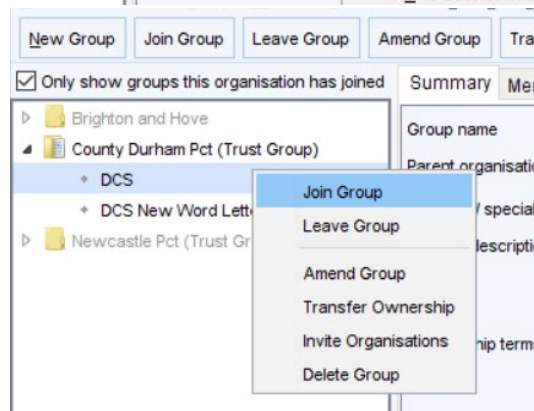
New Group | Join Group | Leave Group | Amend Group | Tra

Only show groups this organisation has joined

Summary | Me

Brighton and Hove
County Durham Pct (Trust Group)
DCS
DCS New Word Lette
Newcastle Pct (Trust Gr

Group name
Parent organisatio
special
description
hip terms

Join Group
Leave Group
Amend Group
Transfer Ownership
Invite Organisations
Delete Group